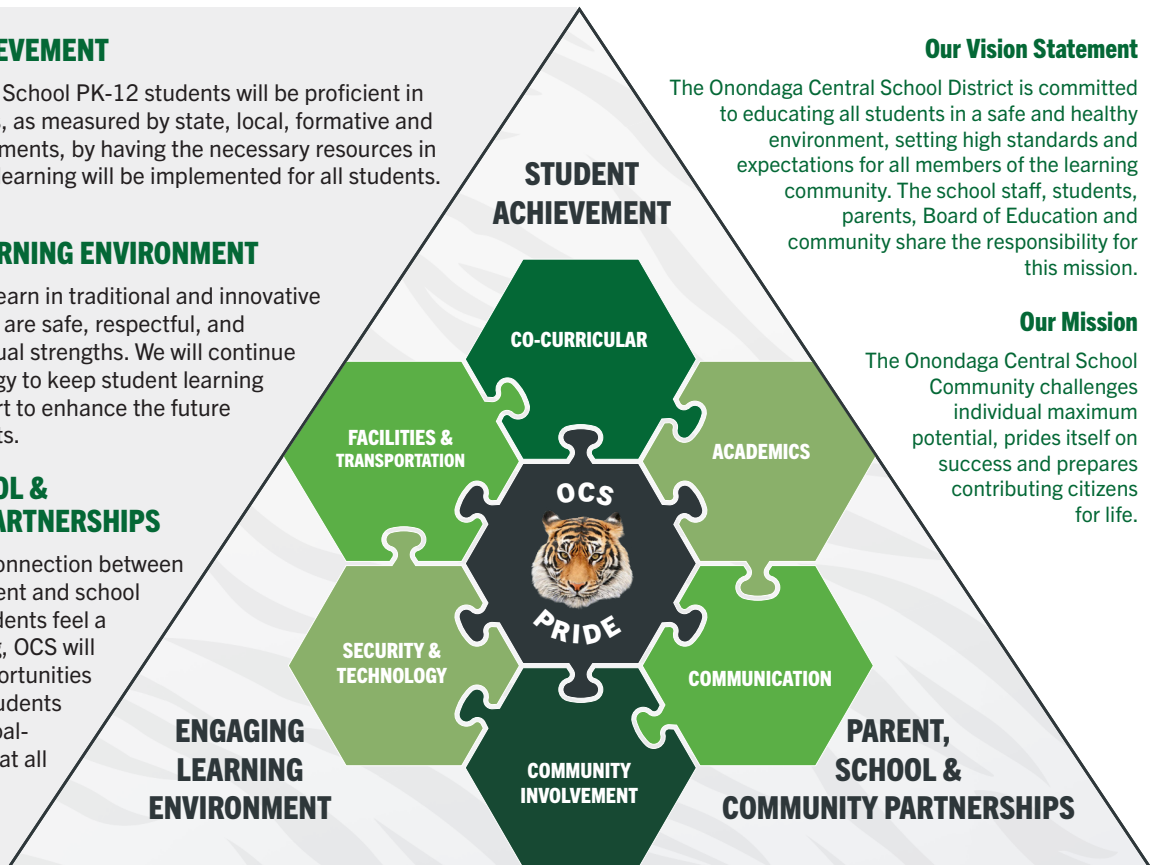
EVEMENT

School PK-12 students will be proficient in , as measured by state, local, formative and ments, by having the necessary resources in earning will be implemented for all students.

RNING ENVIRONMENT

earn in traditional and innovative are safe, respectful, and ual strengths. We will continue gy to keep student learning rt to enhance the future ts.

OL & ARTNERSHIPS

onnection between ent and school dents feel a , OCS will ortunities udents oal- at all

STUDENT ACHIEVEMENT

CO-CURRICULAR

FACILITIES & TRANSPORTATION

ACADEMICS

OCS

PRIDE

SECURITY & TECHNOLOGY

COMMUNICATION

COMMUNITY INVOLVEMENT

ENGAGING LEARNING ENVIRONMENT

PARENT, SCHOOL & COMMUNITY PARTNERSHIPS

Our Vision Statement

The Onondaga Central School District is committed to educating all students in a safe and healthy environment, setting high standards and expectations for all members of the learning community. The school staff, students, parents, Board of Education and community share the responsibility for this mission.

Our Mission

The Onondaga Central School Community challenges individual maximum potential, prides itself on success and prepares contributing citizens for life.